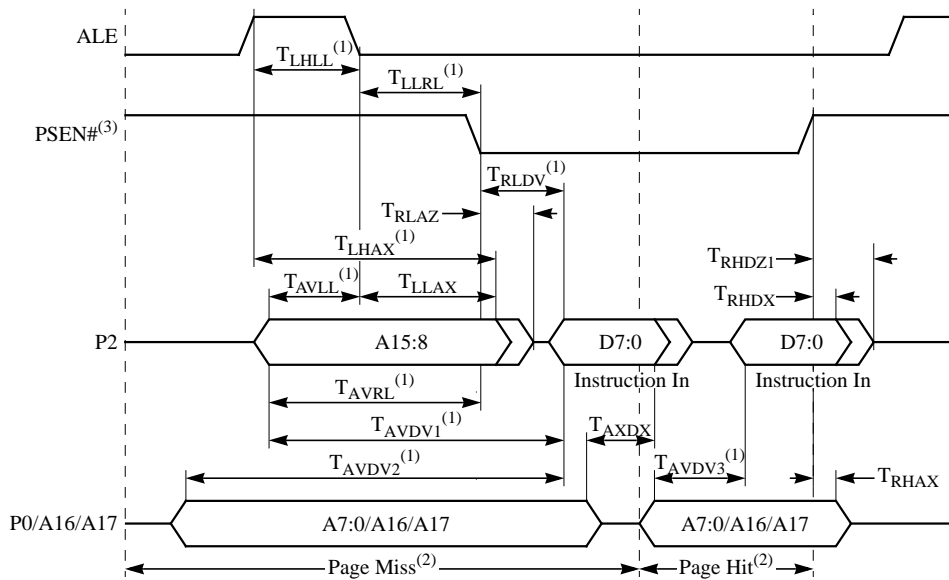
ALE

$T_{LHLL}^{(1)}$

$T_{LLRL}^{(1)}$

PSEN#$^{(3)}$

$T_{RLDV}^{(1)}$

$T_{RLAZ}$

$T_{LHAX}^{(1)}$

$T_{RHDZ1}$

$T_{AVLL}^{(1)}$

$T_{LLAX}$

$T_{RHDX}$

P2

A15:8

D7:0

D7:0

Instruction In

Instruction In

$T_{AVRL}^{(1)}$

$T_{AVDV1}^{(1)}$

$T_{AXDX}$

$T_{AVDV2}^{(1)}$

$T_{AVDV3}^{(1)}$

$T_{RHAX}$

P0/A16/A17

A7:0/A16/A17

A7:0/A16/A17

Page Miss$^{(2)}$

Page Hit$^{(2)}$